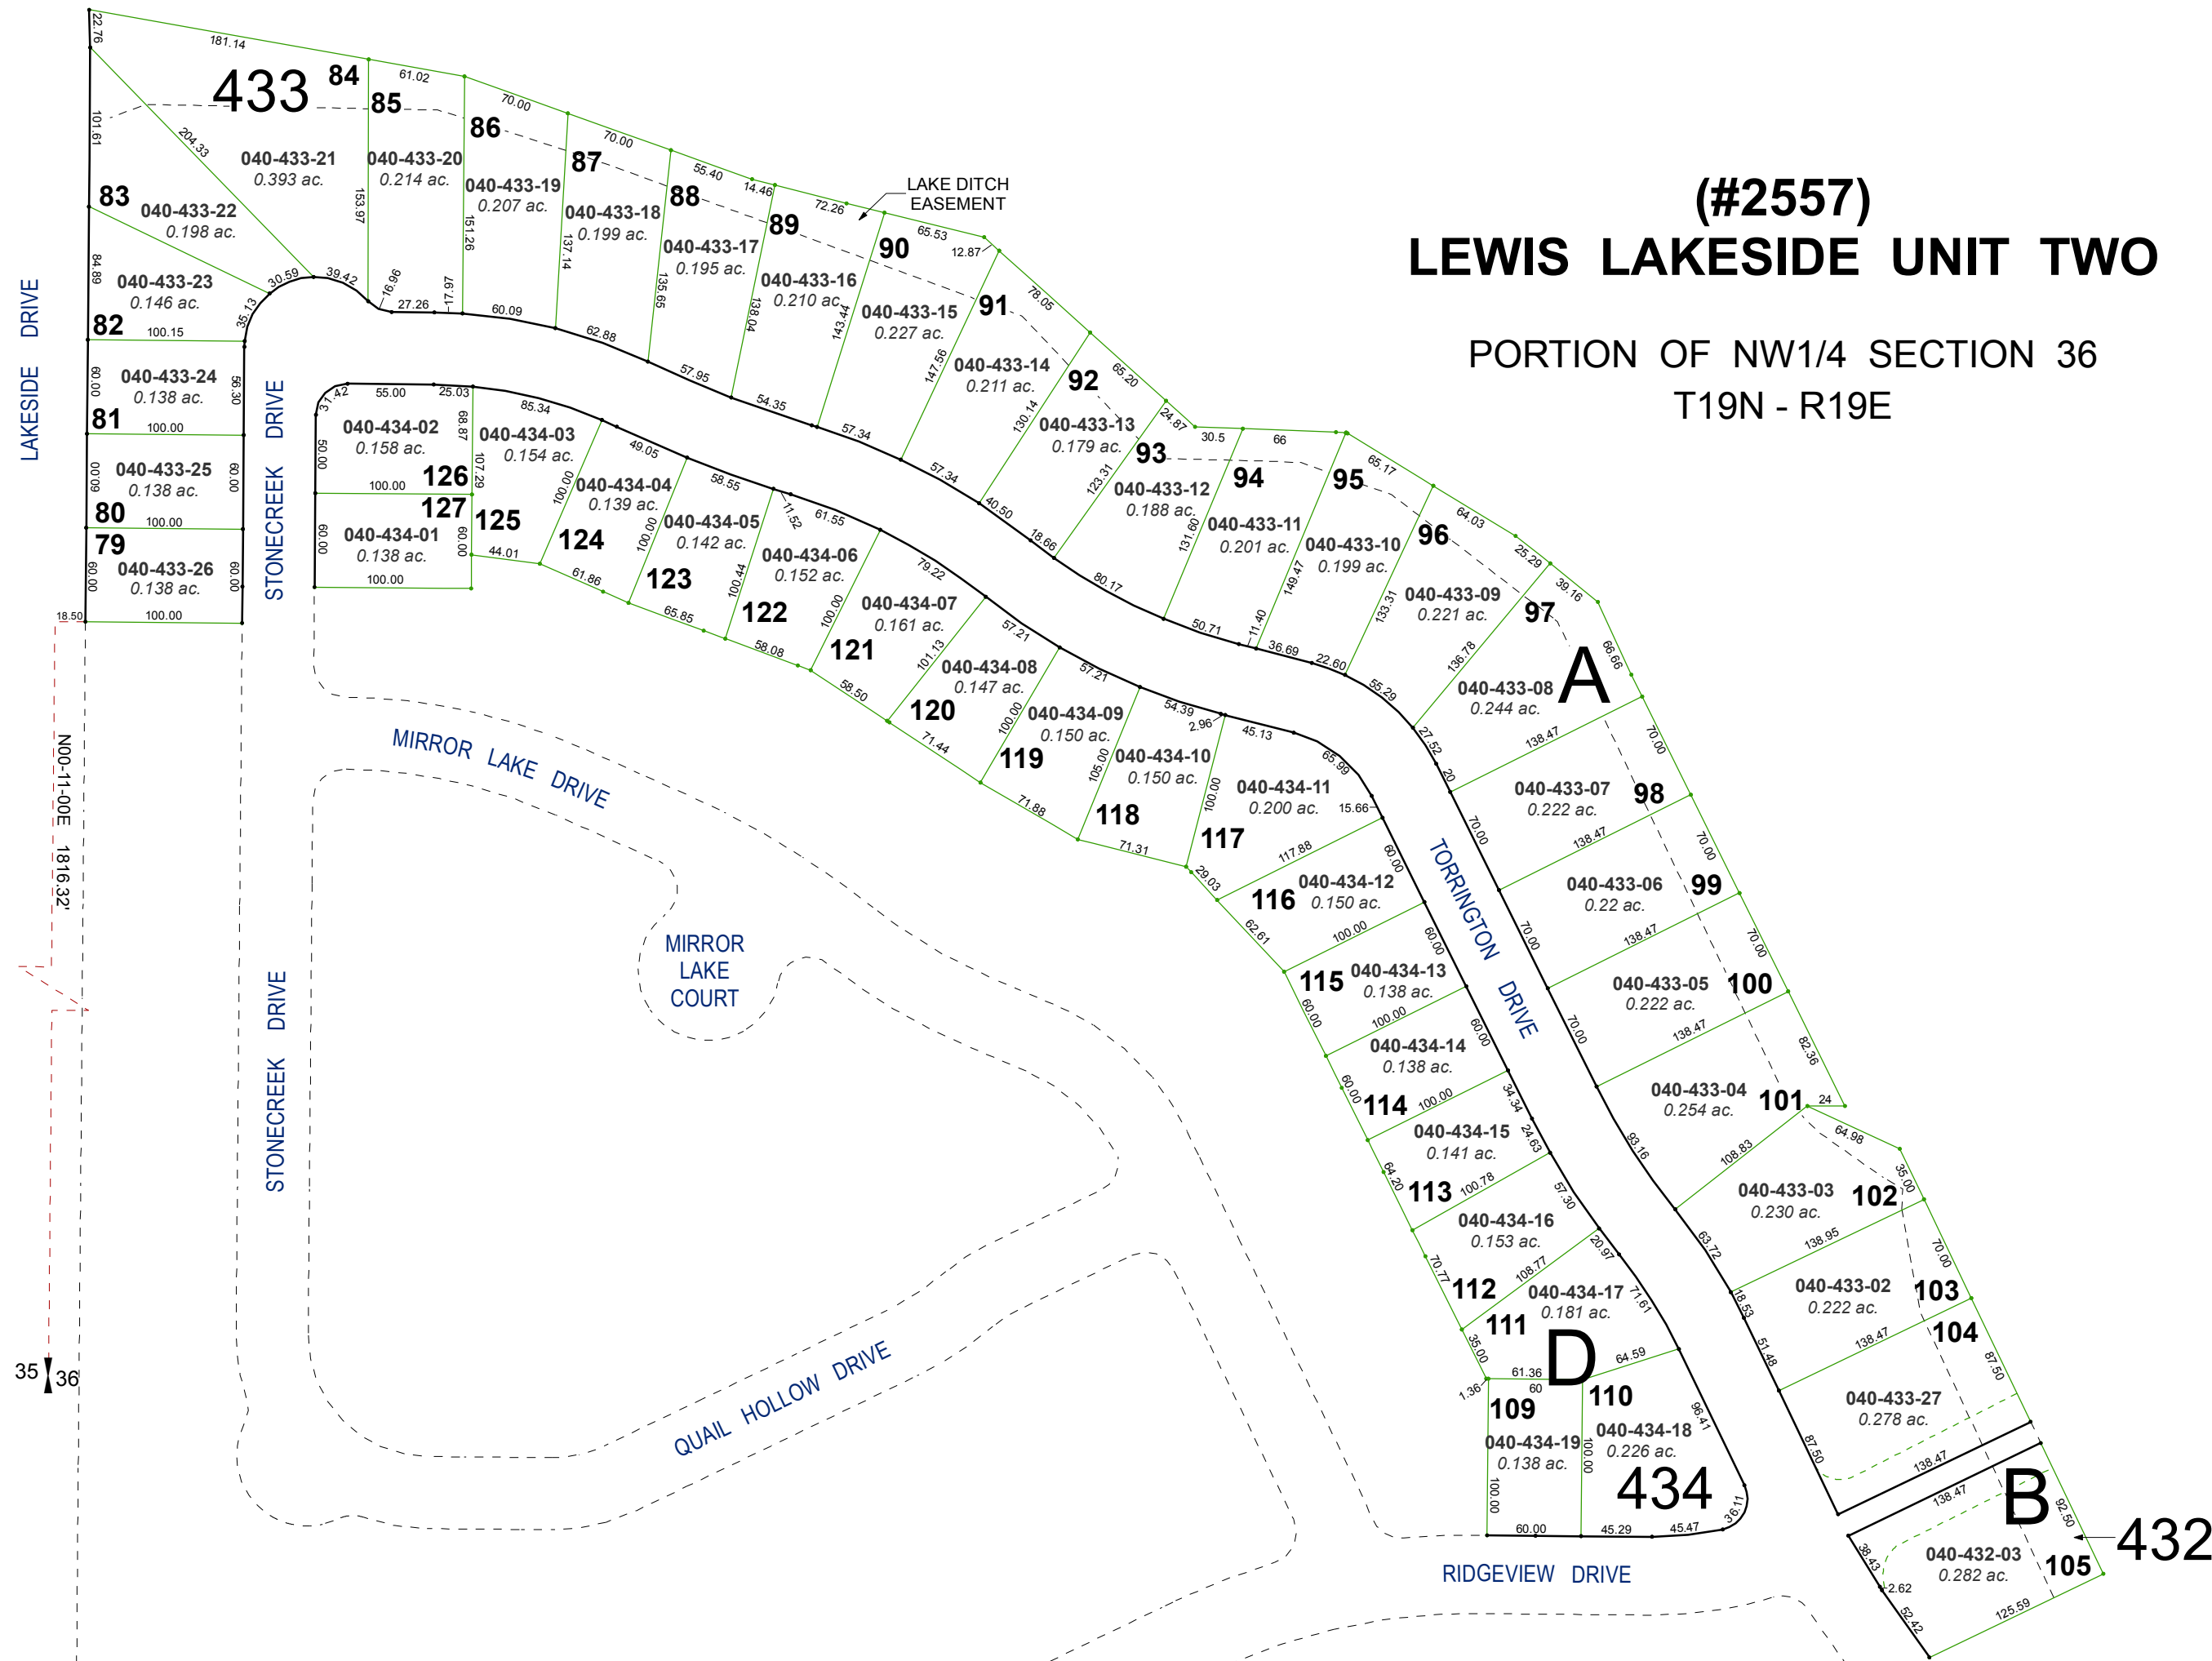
(#2557)
LEWIS LAKESIDE UNIT TWO

PORTION OF NW1/4 SECTION 36
T19N - R19E

433

84
85
86
87
88
89
90
91
92
93
94
95
96
97

040-433-21
0.393 ac.
040-433-20
0.214 ac.
040-433-19
0.207 ac.
040-433-18
0.199 ac.
040-433-17
0.195 ac.
040-433-16
0.210 ac.
040-433-15
0.227 ac.
040-433-14
0.211 ac.
040-433-13
0.179 ac.
040-433-12
0.188 ac.
040-433-11
0.201 ac.
040-433-10
0.199 ac.
040-433-09
0.221 ac.
040-433-08
0.244 ac.
040-433-07
0.222 ac.
040-433-06
0.22 ac.
040-433-05
0.222 ac.
040-433-04
0.254 ac.
040-433-03
0.230 ac.
040-433-02
0.222 ac.
040-433-27
0.278 ac.
040-432-03
0.282 ac.

83
040-433-22
0.198 ac.
040-433-23
0.146 ac.
82
040-433-24
0.138 ac.
81
040-433-25
0.138 ac.
80
79
040-433-26
0.138 ac.

040-434-02
0.158 ac.
126
127
040-434-01
0.138 ac.
125
040-434-03
0.154 ac.
124
040-434-04
0.139 ac.
123
040-434-05
0.142 ac.
122
040-434-06
0.152 ac.
121
040-434-07
0.161 ac.
120
040-434-08
0.147 ac.
119
040-434-09
0.150 ac.
118
040-434-10
0.150 ac.
117
040-434-11
0.200 ac.
116
040-434-12
0.150 ac.
115
040-434-13
0.138 ac.
114
040-434-14
0.138 ac.
113
040-434-15
0.141 ac.
040-434-16
0.153 ac.
112
040-434-17
0.181 ac.
111
D
110
109
040-434-19
0.138 ac.
040-434-18
0.226 ac.
434

A
98
99
100
101
102
103
104
B
105
432

LAKE DITCH
EASEMENT

LAKESIDE DRIVE
STONECREEK DRIVE
STONECREEK DRIVE
MIRROR LAKE DRIVE
MIRROR LAKE COURT
QUAIL HOLLOW DRIVE
TORRINGTON DRIVE
RIDGEVIEW DRIVE

N00-11-00E 1816.32'
35 36

22.76
181.14
61.02
70.00
70.00
55.40
14.46
72.26
65.53
12.87
78.05
65.20
24.87
30.5
66
65.17
64.03
25.29
39.16
66.66
70.00
70.00
70.00
82.36
24
64.98
35.00
70.00
87.50
92.50
125.59
52.42
38.43
2.62
101.61
204.33
153.97
151.26
137.14
135.65
138.04
143.44
147.56
130.14
123.31
131.60
149.47
133.31
136.78
138.47
138.47
138.47
138.47
108.83
138.95
138.47
138.47
138.47
84.89
30.59
39.42
16.96
27.26
17.97
60.09
62.88
57.95
54.35
57.34
57.34
40.50
18.66
80.17
50.71
11.40
36.69
22.60
55.29
27.52
20
70.00
70.00
70.00
93.16
63.72
18.53
51.48
87.50
35.13
100.15
56.30
60.00
60.00
60.00
60.00
100.00
100.00
100.00
18.50
31.42
55.00
25.03
68.87
50.00
107.29
100.00
60.00
60.00
100.00
44.01
85.34
49.05
58.55
11.52
61.55
79.22
57.21
57.21
54.39
2.96
45.13
65.99
15.66
100.00
61.86
65.85
58.08
58.50
71.44
71.88
71.31
100.00
100.00
100.44
100.00
101.13
100.00
105.00
100.00
117.88
29.03
60.00
62.61
100.00
60.00
60.00
100.00
60.00
60.00
100.00
34.34
24.63
64.20
100.78
57.30
70.77
108.77
20.97
71.61
35.00
61.36
60
1.36
64.59
96.41
100.00
100.00
60.00
45.29
45.47
36.11